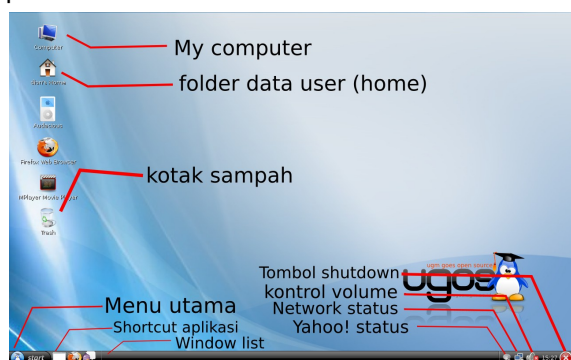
Computer
My computer
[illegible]
folder data user (home)
Audacious
Firefox Web Browser
MPlayer Movie Player
Trash
kotak sampah
ugm goes open source
ugos
Tombol shutdown
kontrol volume
Network status
Yahoo! status
Menu utama
Shortcut aplikasi
Window list
start
15:27